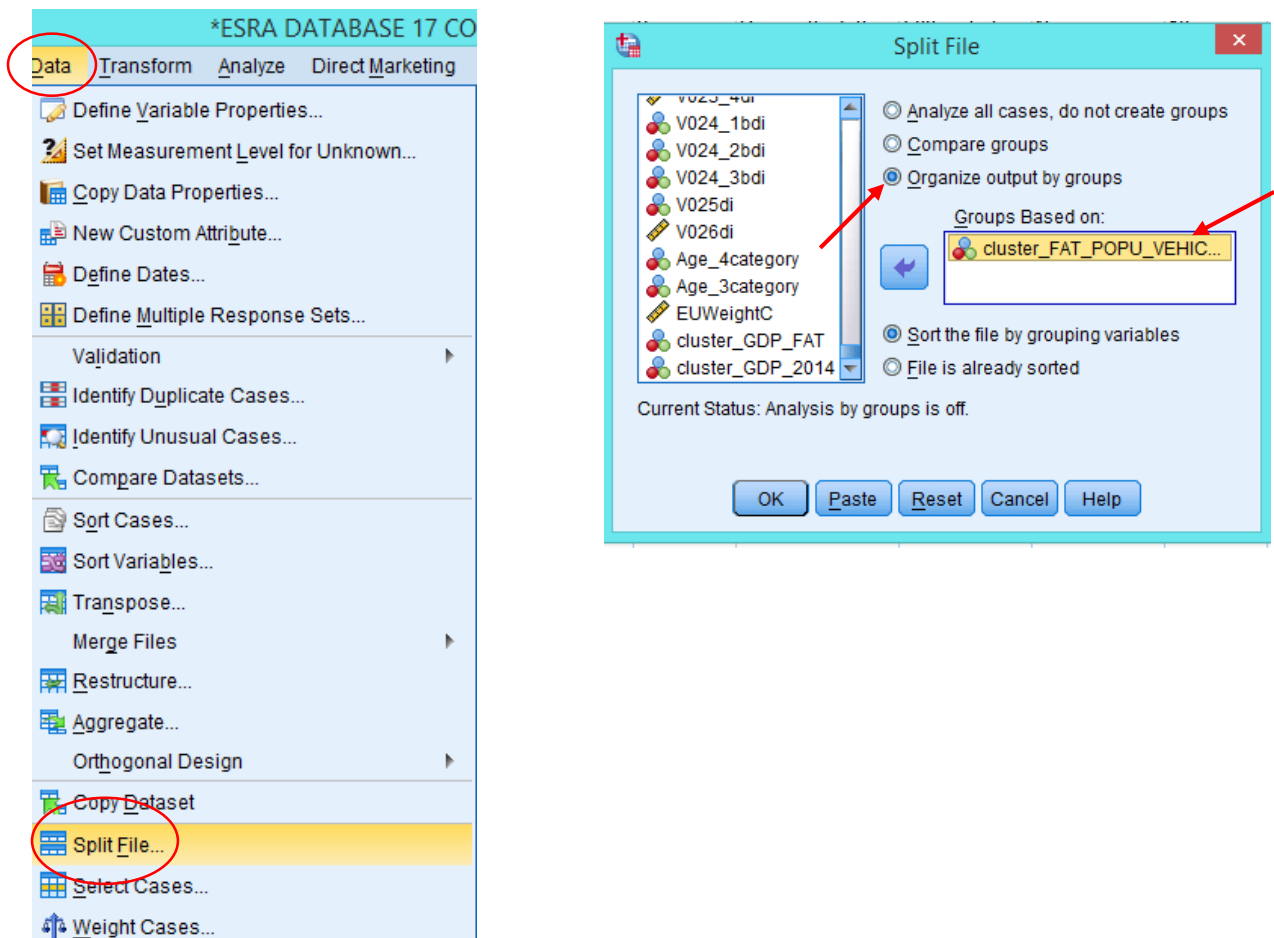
*ESRA DATABASE 17 CO

Data Transform Analyze Direct Marketing

Define Variable Properties...
Set Measurement Level for Unknown...
Copy Data Properties...
New Custom Attribute...
Define Dates...
Define Multiple Response Sets...
Validation
Identify Duplicate Cases...
Identify Unusual Cases...
Compare Datasets...
Sort Cases...
Sort Variables...
Transpose...
Merge Files
Restructure...
Aggregate...
Orthogonal Design
Copy Dataset
Split File...
Select Cases...
Weight Cases...

Split File

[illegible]
V024_1bdi
V024_2bdi
V024_3bdi
V025di
V026di
Age_4category
Age_3category
EUWeightC
cluster_GDP_FAT
cluster_GDP_2014

Analyze all cases, do not create groups
Compare groups
Organize output by groups
Groups Based on:
cluster_FAT_POPU_VEHIC...
Sort the file by grouping variables
File is already sorted

Current Status: Analysis by groups is off.

OK Paste Reset Cancel Help